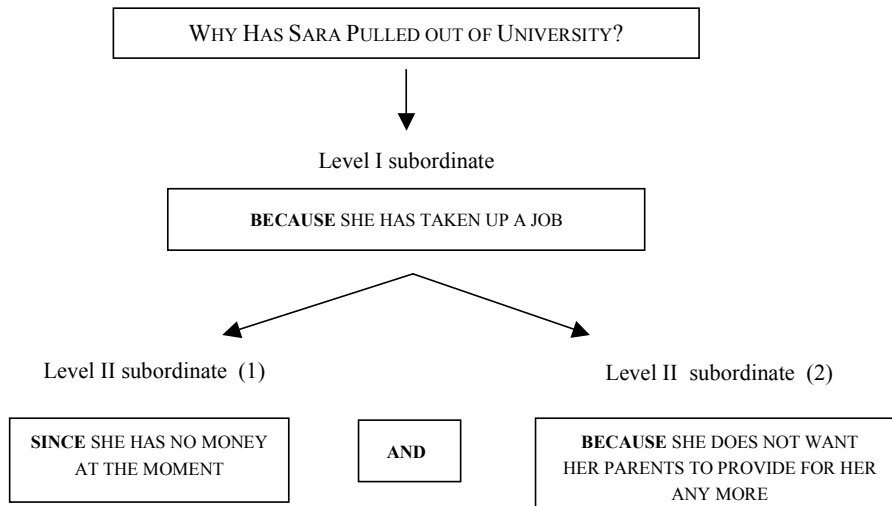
WHY HAS SARA PULLED OUT OF UNIVERSITY?

Level I subordinate

**BECAUSE** SHE HAS TAKEN UP A JOB

Level II subordinate (1)

Level II subordinate (2)

**SINCE** SHE HAS NO MONEY AT THE MOMENT

**AND**

**BECAUSE** SHE DOES NOT WANT HER PARENTS TO PROVIDE FOR HER ANY MORE